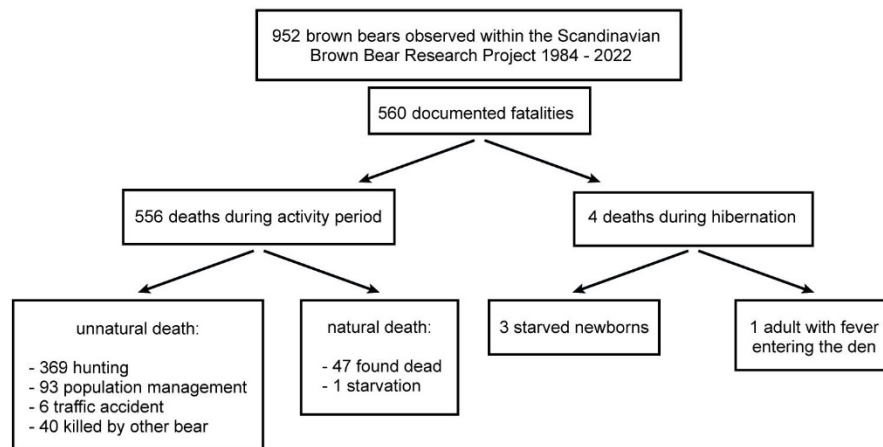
952 brown bears observed within the Scandinavian Brown Bear Research Project 1984 - 2022

560 documented fatalities

556 deaths during activity period

4 deaths during hibernation

unnatural death:

- 369 hunting
- 93 population management
- 6 traffic accident
- 40 killed by other bear

natural death:

- 47 found dead
- 1 starvation

3 starved newborns

1 adult with fever entering the den